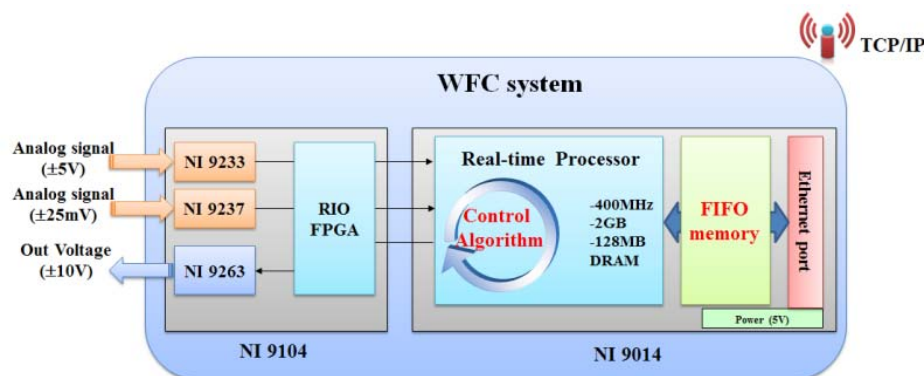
TCP/IP

WFC system

Analog signal (±5V)

Analog signal (±25mV)

Out Voltage (±10V)

NI 9233

NI 9237

NI 9263

RIO FPGA

Real-time Processor

Control Algorithm

-400MHz
-2GB
-128MB
DRAM

FIFO memory

Ethernet port

Power (5V)

NI 9104

NI 9014